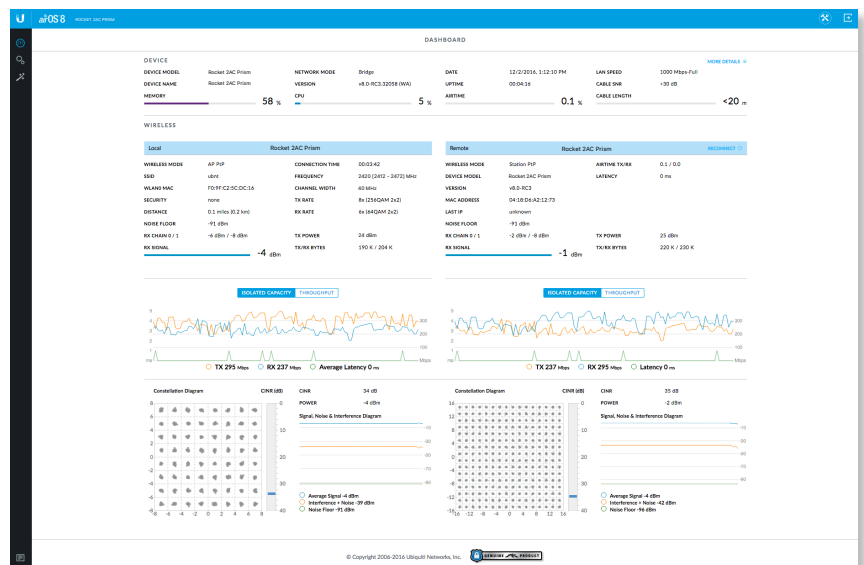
U airOS 8 ROCKET 2AC PRISM

DASHBOARD

DEVICE

MORE DETAILS

| DEVICE MODEL | Rocket 2AC Prism | NETWORK MODE | Bridge | DATE | 12/2/2016, 1:12:10 PM | LAN SPEED | 1000 Mbps-Full |
|---|---|---|---|---|---|---|---|
| DEVICE NAME | Rocket 2AC Prism | VERSION | v8.0-RC3.32058 (WA) | UPTIME | 00:04:16 | CABLE SNR | +30 dB |
| MEMORY | 58 % | CPU | 5 % | AIRTIME | 0.1 % | CABLE LENGTH | <20 m |

WIRELESS

Local Rocket 2AC Prism

| WIRELESS MODE | AP PtP | CONNECTION TIME | 00:03:42 |
|---|---|---|---|
| SSID | ubnt | FREQUENCY | 2420 [2412 - 2472] MHz |
| WLAN0 MAC | F0:9F:C2:5C:DC:16 | CHANNEL WIDTH | 60 MHz |
| SECURITY | none | TX RATE | 8x (256QAM 2x2) |
| DISTANCE | 0.1 miles (0.2 km) | RX RATE | 6x (64QAM 2x2) |
| NOISE FLOOR | -91 dBm | | |
| RX CHAIN 0 / 1 | -6 dBm / -8 dBm | TX POWER | 24 dBm |
| RX SIGNAL | -4 dBm | TX/RX BYTES | 190 K / 204 K |

Remote Rocket 2AC Prism RECONNECT

| WIRELESS MODE | Station PtP | AIRTIME TX/RX | 0.1 / 0.0 |
|---|---|---|---|
| DEVICE MODEL | Rocket 2AC Prism | LATENCY | 0 ms |
| VERSION | v8.0-RC3 | | |
| MAC ADDRESS | 04:18:D6:A2:12:73 | | |
| LAST IP | unknown | | |
| NOISE FLOOR | -91 dBm | | |
| RX CHAIN 0 / 1 | -2 dBm / -8 dBm | TX POWER | 25 dBm |
| RX SIGNAL | -1 dBm | TX/RX BYTES | 220 K / 230 K |

ISOLATED CAPACITY THROUGHPUT

TX 295 Mbps RX 237 Mbps Average Latency 0 ms

ISOLATED CAPACITY THROUGHPUT

TX 295 Mbps RX 295 Mbps Latency 0 ms

Constellation Diagram CINR (dB) CINR 34 dB POWER -4 dBm

Signal, Noise & Interference Diagram

Average Signal -4 dBm
Interference + Noise -39 dBm
Noise Floor -91 dBm

Constellation Diagram CINR (dB) CINR 35 dB POWER -2 dBm

Signal, Noise & Interference Diagram

Average Signal -4 dBm
Interference + Noise -42 dBm
Noise Floor -96 dBm

© Copyright 2006-2016 Ubiquiti Networks, Inc. GENUINE PRODUCT